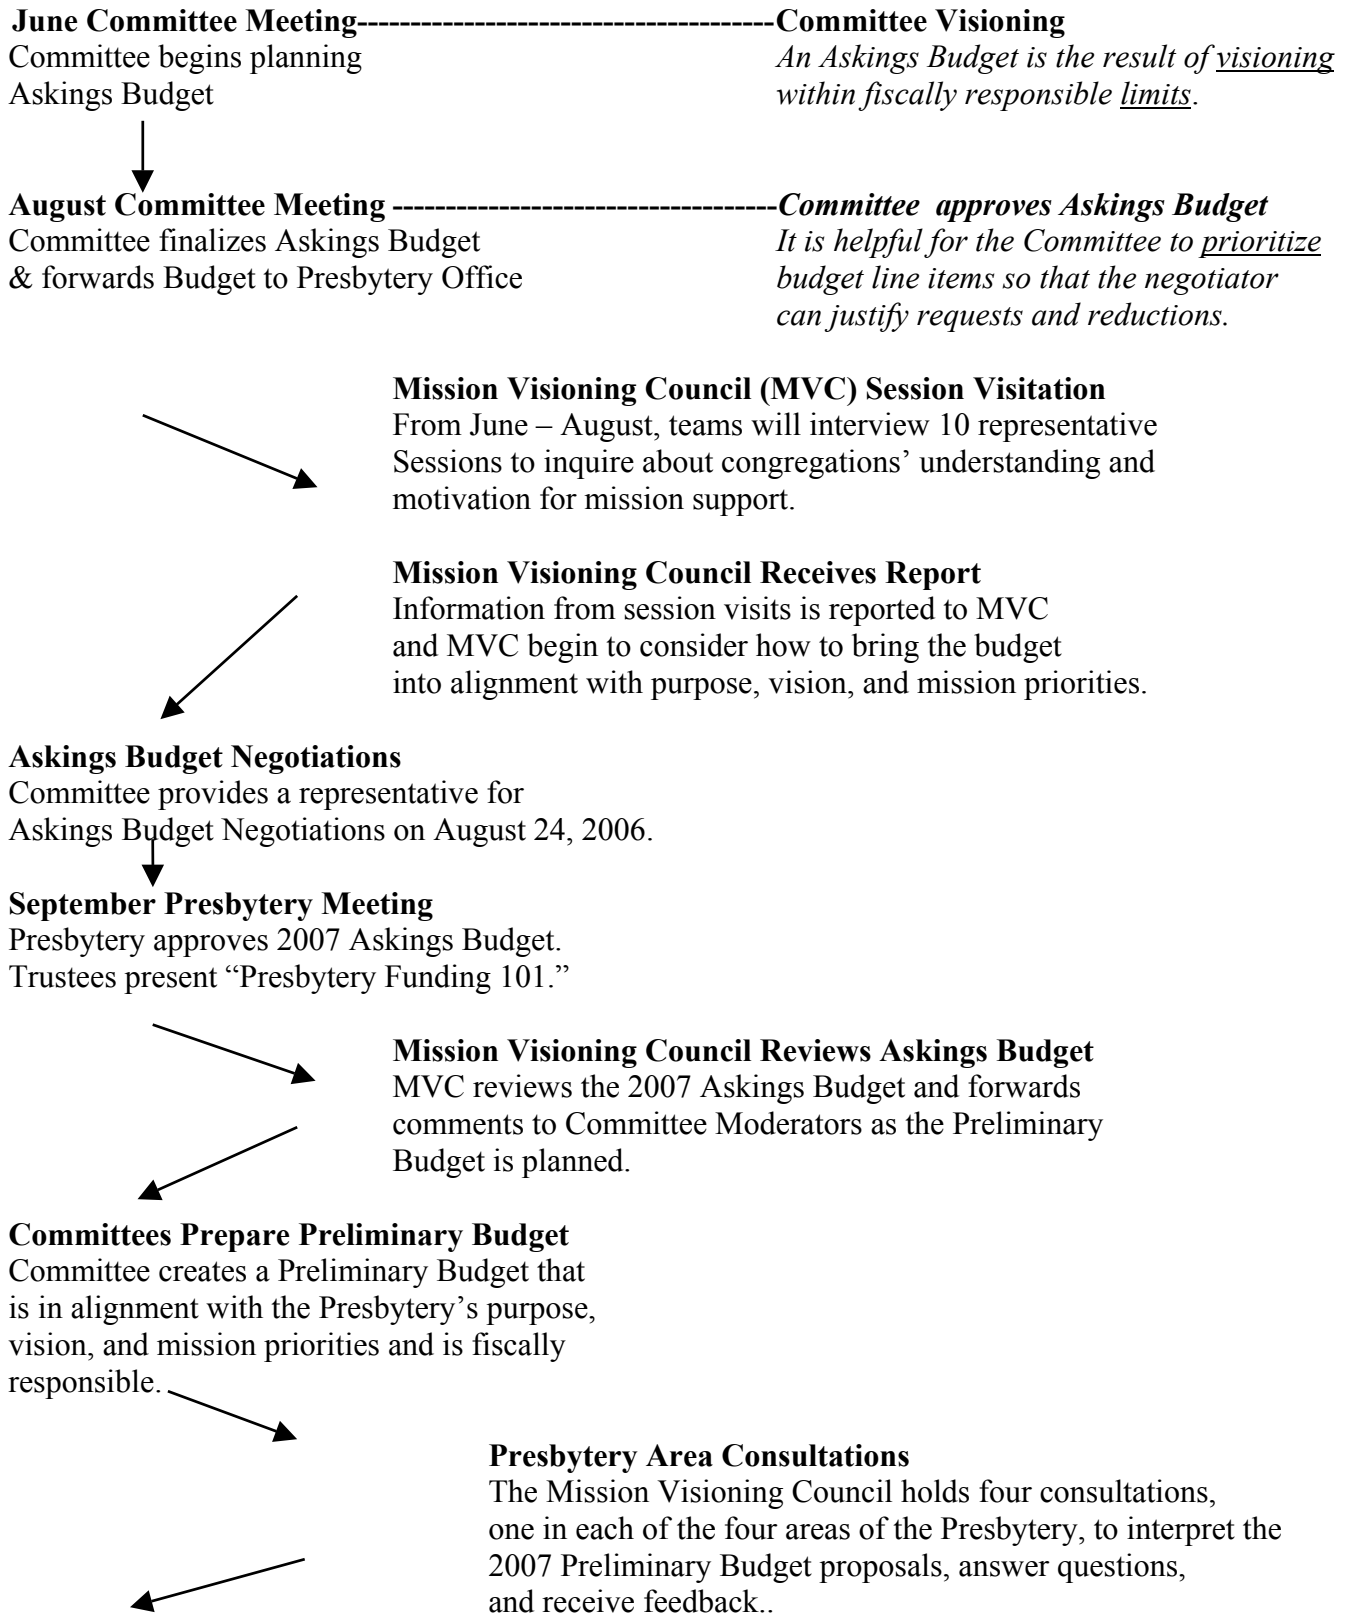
**June Committee Meeting**-----------------------------------------**Committee Visioning**
Committee begins planning Askings Budget

*An Askings Budget is the result of visioning within fiscally responsible limits.*

**August Committee Meeting** ----------------------------------*Committee approves Askings Budget*
Committee finalizes Askings Budget & forwards Budget to Presbytery Office

*It is helpful for the Committee to prioritize budget line items so that the negotiator can justify requests and reductions.*

**Mission Visioning Council (MVC) Session Visitation**
From June – August, teams will interview 10 representative Sessions to inquire about congregations' understanding and motivation for mission support.

**Mission Visioning Council Receives Report**
Information from session visits is reported to MVC and MVC begin to consider how to bring the budget into alignment with purpose, vision, and mission priorities.

**Askings Budget Negotiations**
Committee provides a representative for Askings Budget Negotiations on August 24, 2006.

**September Presbytery Meeting**
Presbytery approves 2007 Askings Budget.
Trustees present "Presbytery Funding 101."

**Mission Visioning Council Reviews Askings Budget**
MVC reviews the 2007 Askings Budget and forwards comments to Committee Moderators as the Preliminary Budget is planned.

**Committees Prepare Preliminary Budget**
Committee creates a Preliminary Budget that is in alignment with the Presbytery's purpose, vision, and mission priorities and is fiscally responsible.

**Presbytery Area Consultations**
The Mission Visioning Council holds four consultations, one in each of the four areas of the Presbytery, to interpret the 2007 Preliminary Budget proposals, answer questions, and receive feedback..